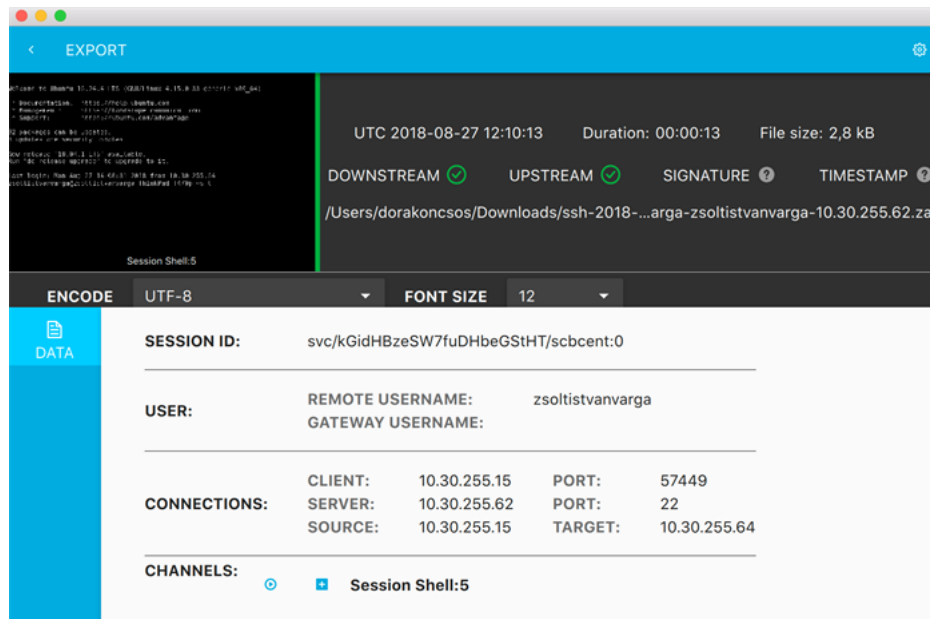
EXPORT

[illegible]

Session Shell:5

UTC 2018-08-27 12:10:13 Duration: 00:00:13 File size: 2,8 kB

DOWNSTREAM UPSTREAM SIGNATURE TIMESTAMP

/Users/dorakoncsos/Downloads/ssh-2018-...arga-zsoltistvanvarga-10.30.255.62.za

ENCODE UTF-8 FONT SIZE 12

DATA

SESSION ID: svc/kGidHBzeSW7fuDHbeGStHT/scbcent:0

USER: REMOTE USERNAME: zsoltistvanvarga
GATEWAY USERNAME:

| CONNECTIONS: | CLIENT: | 10.30.255.15 | PORT: | 57449 |
|---|---|---|---|---|
| | SERVER: | 10.30.255.62 | PORT: | 22 |
| | SOURCE: | 10.30.255.15 | TARGET: | 10.30.255.64 |

CHANNELS: Session Shell:5